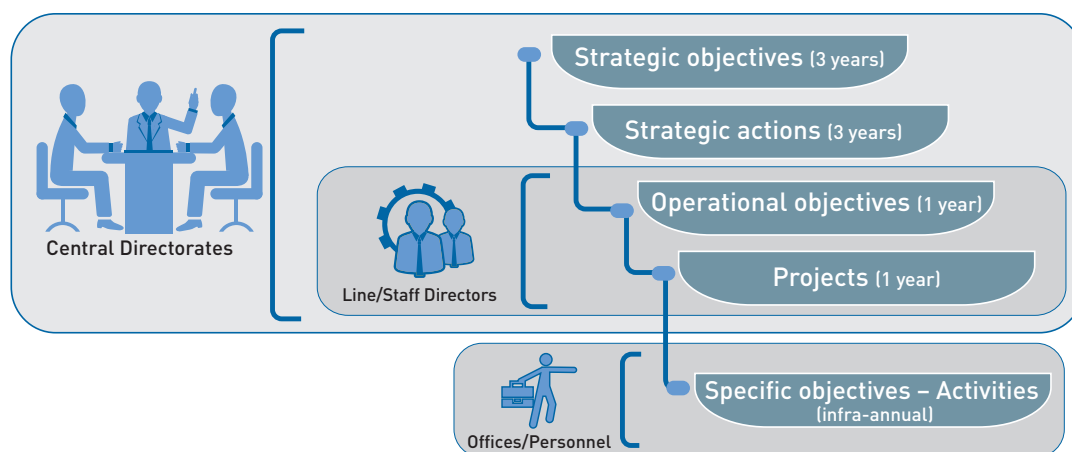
Central Directorates

Strategic objectives (3 years)

Strategic actions (3 years)

Line/Staff Directors

Operational objectives (1 year)

Projects (1 year)

Offices/Personnel

Specific objectives – Activities (infra-annual)